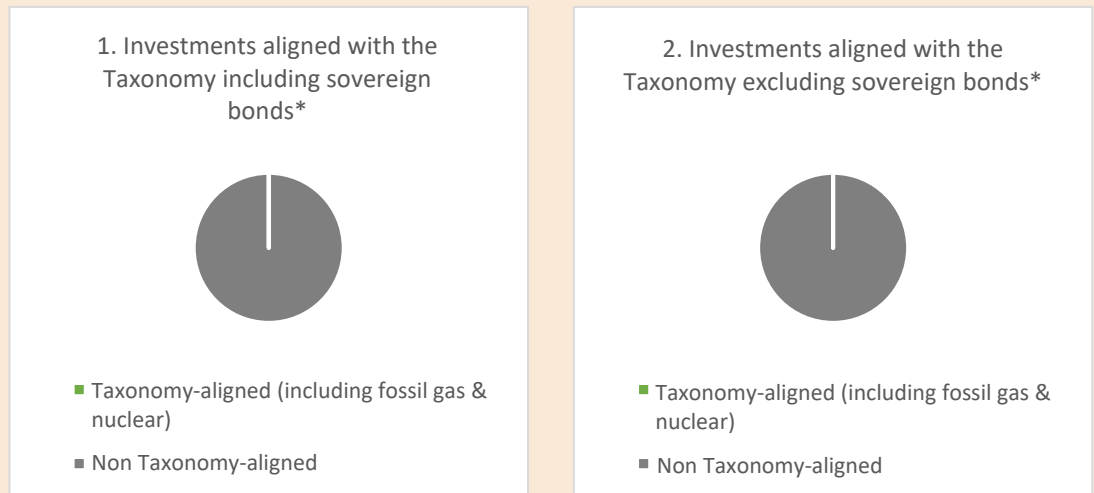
1. Investments aligned with the Taxonomy including sovereign bonds*

Taxonomy-aligned (including fossil gas & nuclear)

Non Taxonomy-aligned

2. Investments aligned with the Taxonomy excluding sovereign bonds*

Taxonomy-aligned (including fossil gas & nuclear)

Non Taxonomy-aligned